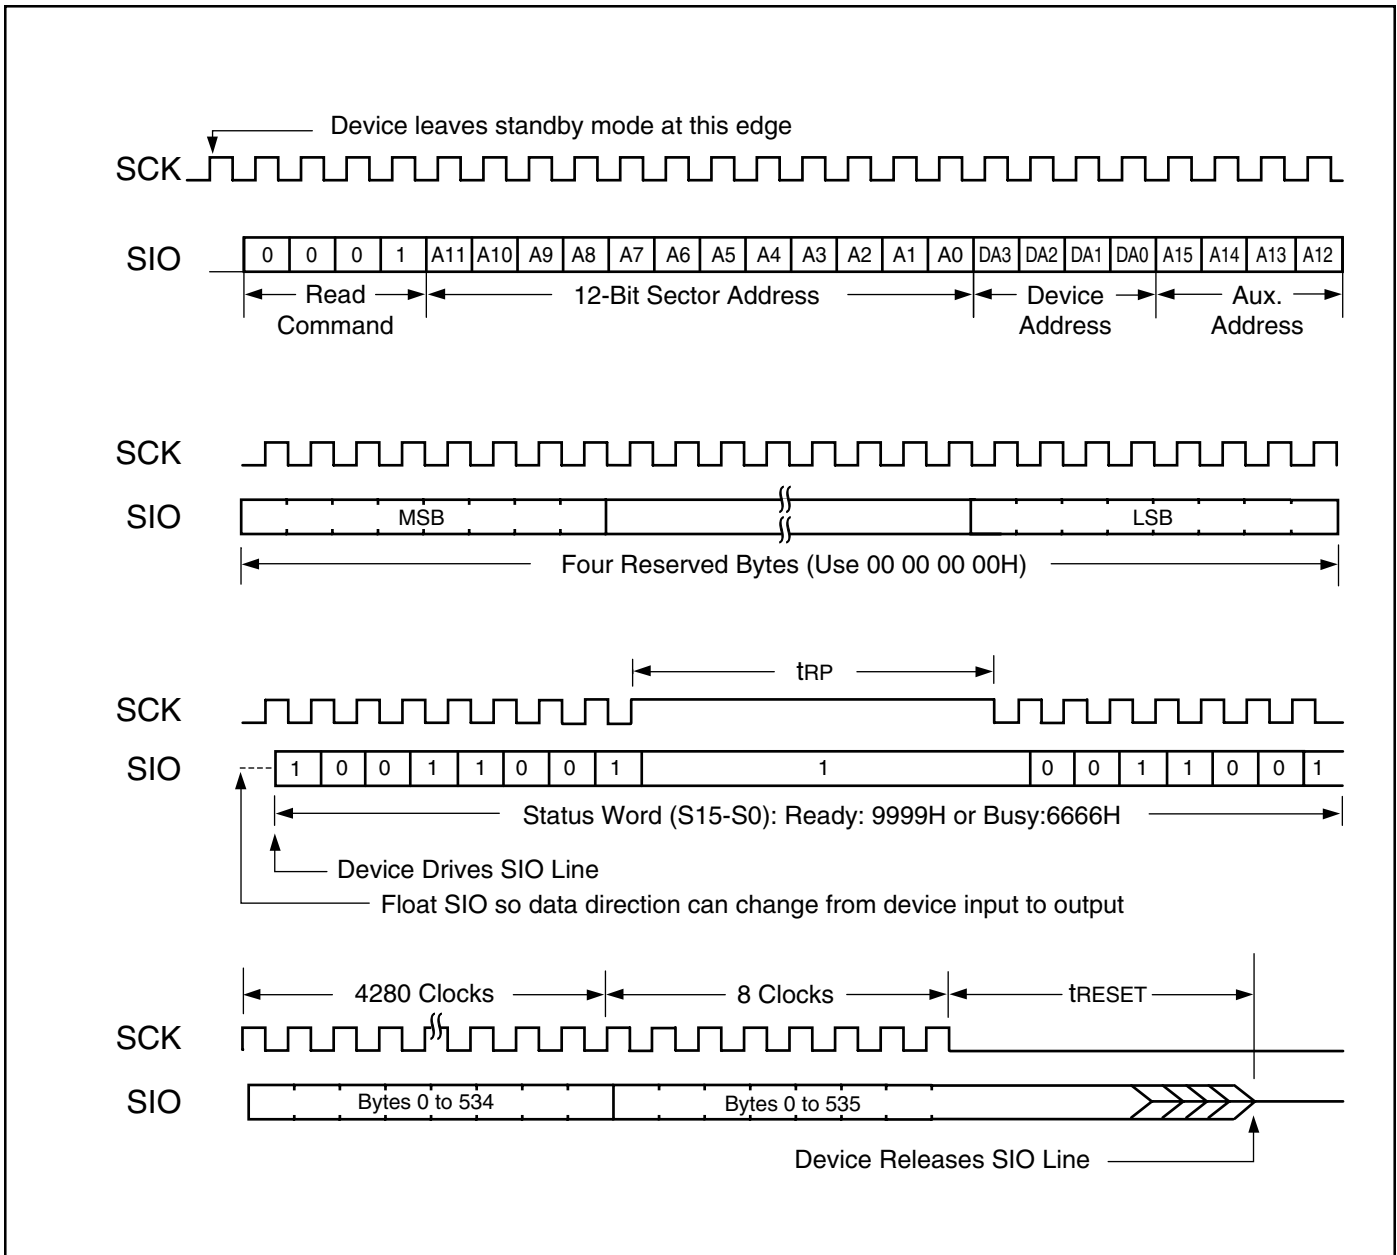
Device leaves standby mode at this edge

SCK

SIO

| 0 | 0 | 0 | 1 | A11 | A10 | A9 | A8 | A7 | A6 | A5 | A4 | A3 | A2 | A1 | A0 | DA3 | DA2 | DA1 | DA0 | A15 | A14 | A13 | A12 |
|---|---|---|---|---|---|---|---|---|---|---|---|---|---|---|---|---|---|---|---|---|---|---|---|

Read Command

12-Bit Sector Address

Device Address

Aux. Address

SCK

SIO

MSB

LSB

Four Reserved Bytes (Use 00 00 00 00H)

tRP

SCK

SIO

| 1 | 0 | 0 | 1 | 1 | 0 | 0 | 1 | 1 | 0 | 0 | 1 | 1 | 0 | 0 | 1 |
|---|---|---|---|---|---|---|---|---|---|---|---|---|---|---|---|

Status Word (S15-S0): Ready: 9999H or Busy:6666H

Device Drives SIO Line

Float SIO so data direction can change from device input to output

4280 Clocks

8 Clocks

tRESET

SCK

SIO

Bytes 0 to 534

Bytes 0 to 535

Device Releases SIO Line